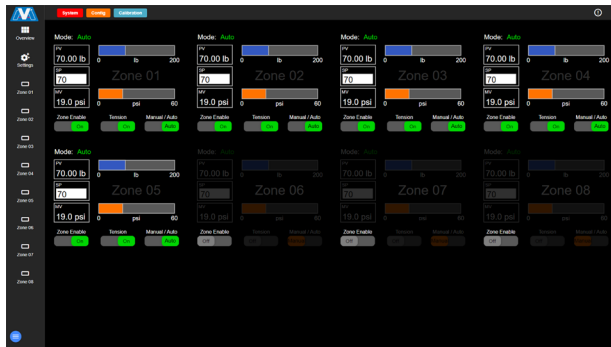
System Config Calibration

Overview
Settings
Zone 01
Zone 02
Zone 03
Zone 04
Zone 05
Zone 06
Zone 07
Zone 08

Mode: Auto
PV
70.00 lb
0 lb 200
SP
70
Zone 01
MV
19.0 psi
0 psi 60
Zone Enable On
Tension On
Manual / Auto Auto

Mode: Auto
PV
70.00 lb
0 lb 200
SP
70
Zone 02
MV
19.0 psi
0 psi 60
Zone Enable On
Tension On
Manual / Auto Auto

Mode: Auto
PV
70.00 lb
0 lb 200
SP
70
Zone 03
MV
19.0 psi
0 psi 60
Zone Enable On
Tension On
Manual / Auto Auto

Mode: Auto
PV
70.00 lb
0 lb 200
SP
70
Zone 04
MV
19.0 psi
0 psi 60
Zone Enable On
Tension On
Manual / Auto Auto

Mode: Auto
PV
70.00 lb
0 lb 200
SP
70
Zone 05
MV
19.0 psi
0 psi 60
Zone Enable On
Tension On
Manual / Auto Auto

Mode: Auto
PV
70.00 lb
0 lb 200
SP
70
Zone 06
MV
19.0 psi
0 psi 60
Zone Enable Off
Tension
Manual / Auto

Mode: Auto
PV
70.00 lb
0 lb 200
SP
70
Zone 07
MV
19.0 psi
0 psi 60
Zone Enable Off
Tension
Manual / Auto

Mode: Auto
PV
70.00 lb
0 lb 200
SP
70
Zone 08
MV
19.0 psi
0 psi 60
Zone Enable Off
Tension
Manual / Auto